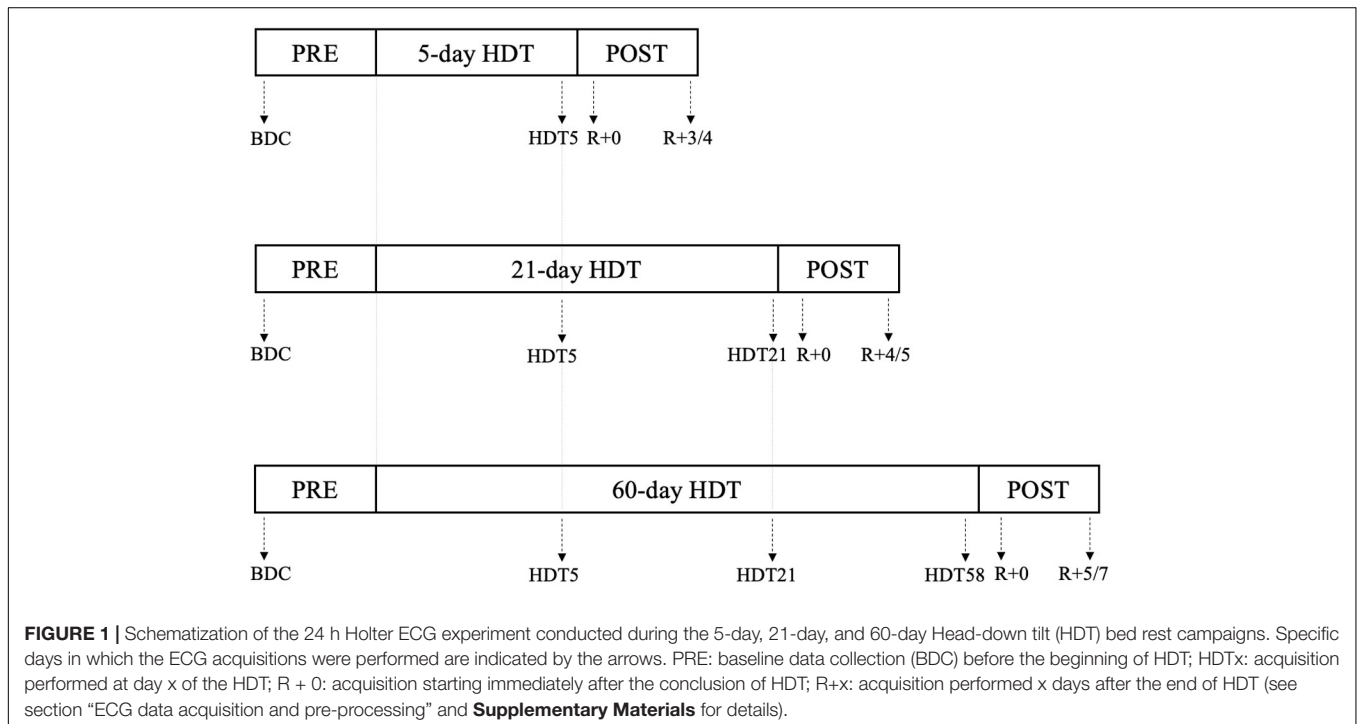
PRE
5-day HDT
POST

BDC
HDT5
R+0
R+3/4

PRE
21-day HDT
POST

BDC
HDT5
HDT21
R+0
R+4/5

PRE
60-day HDT
POST

BDC
HDT5
HDT21
HDT58
R+0
R+5/7

**FIGURE 1 |** Schematization of the 24 h Holter ECG experiment conducted during the 5-day, 21-day, and 60-day Head-down tilt (HDT) bed rest campaigns. Specific days in which the ECG acquisitions were performed are indicated by the arrows. PRE: baseline data collection (BDC) before the beginning of HDT; HDTx: acquisition performed at day x of the HDT; R + 0: acquisition starting immediately after the conclusion of HDT; R+x: acquisition performed x days after the end of HDT (see section "ECG data acquisition and pre-processing" and **Supplementary Materials** for details).